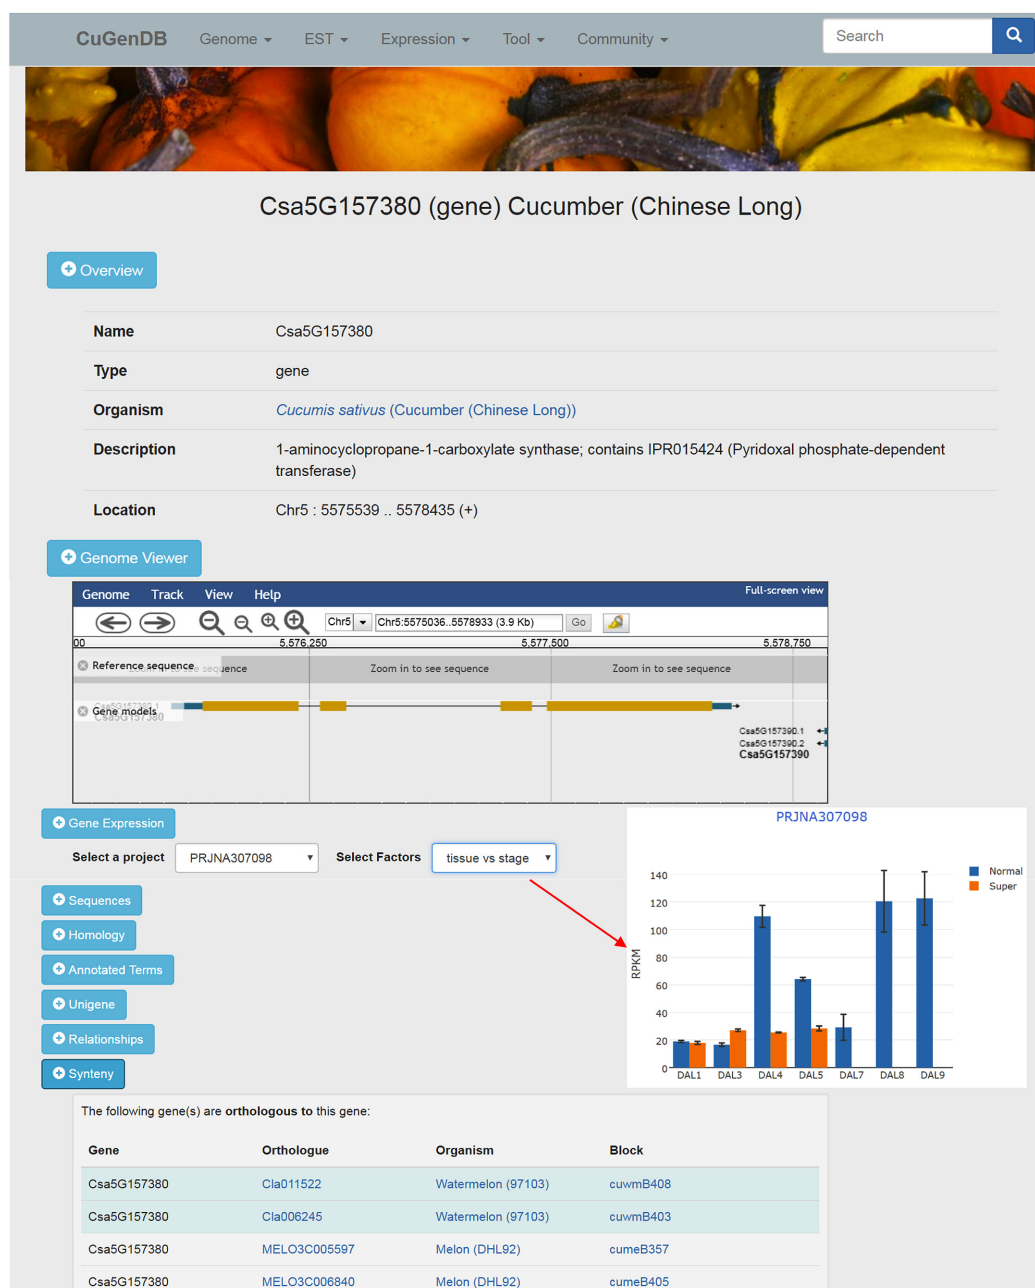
CuGenDB Genome ▾ EST ▾ Expression ▾ Tool ▾ Community ▾ Search

Csa5G157380 (gene) Cucumber (Chinese Long)

Overview

| Name | Csa5G157380 |
|---|---|
| Type | gene |
| Organism | Cucumis sativus (Cucumber (Chinese Long)) |
| Description | 1-aminocyclopropane-1-carboxylate synthase; contains IPR015424 (Pyridoxal phosphate-dependent transferase) |
| Location | Chr5 : 5575539 .. 5578435 (+) |

Genome Viewer

Genome Track View Help Full-screen view

Chr5 Chr5:5575036..5578933 (3.9 Kb) Go

00 5,576,250 5,577,500 5,578,750

Reference sequence e sequence Zoom in to see sequence Zoom in to see sequence

Gene models Csa5G157380.1 Csa5G157380

Csa5G157390.1
Csa5G157390.2
Csa5G157390

Gene Expression

Select a project PRJNA307098 Select Factors tissue vs stage

PRJNA307098

Normal
Super

RPKM

140
120
100
80
60
40
20
0

DAL1 DAL3 DAL4 DAL5 DAL7 DAL8 DAL9

Sequences

Homology

Annotated Terms

Unigene

Relationships

Synteny

The following gene(s) are orthologous to this gene:

| Gene | Orthologue | Organism | Block |
|---|---|---|---|
| Csa5G157380 | Cla011522 | Watermelon (97103) | cuwmB408 |
| Csa5G157380 | Cla006245 | Watermelon (97103) | cuwmB403 |
| Csa5G157380 | MELO3C005597 | Melon (DHL92) | cumeB357 |
| Csa5G157380 | MELO3C006840 | Melon (DHL92) | cumeB405 |